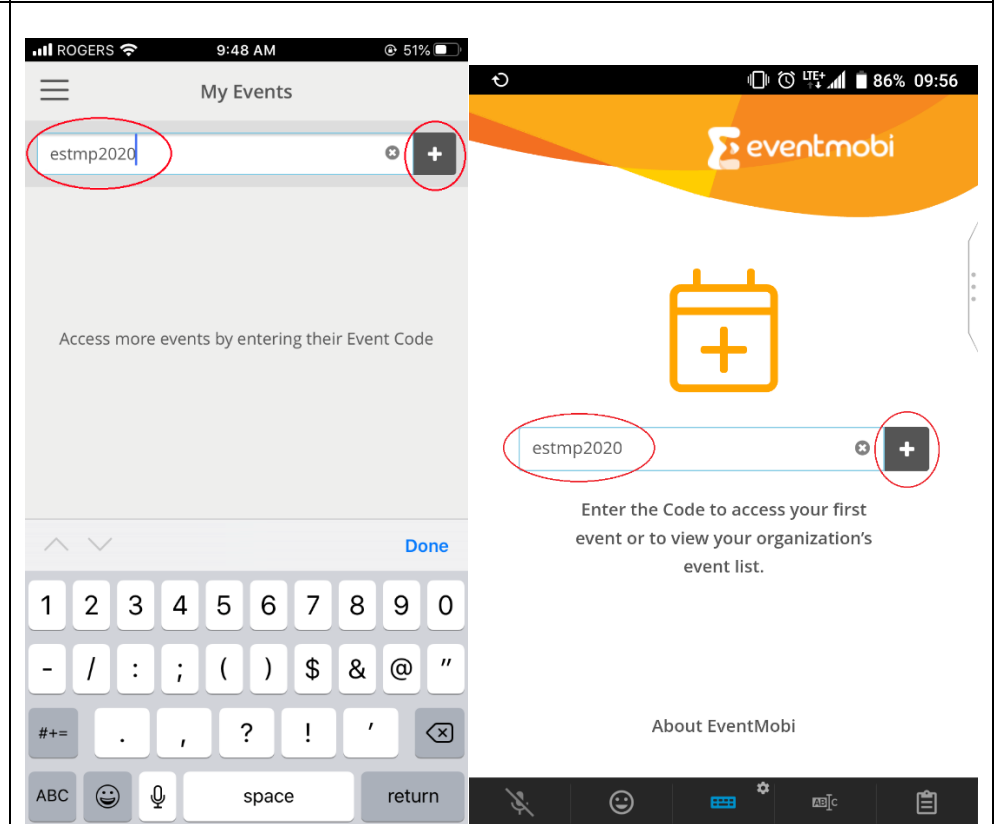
ROGERS 9:48 AM 51%

My Events

estmp2020

+

Access more events by entering their Event Code

Done

1 2 3 4 5 6 7 8 9 0

- / : ; ( ) $ & @ "

#+= . , ? ! '

ABC space return

LTE 86% 09:56

eventmobi

estmp2020

+

Enter the Code to access your first event or to view your organization's event list.

About EventMobi